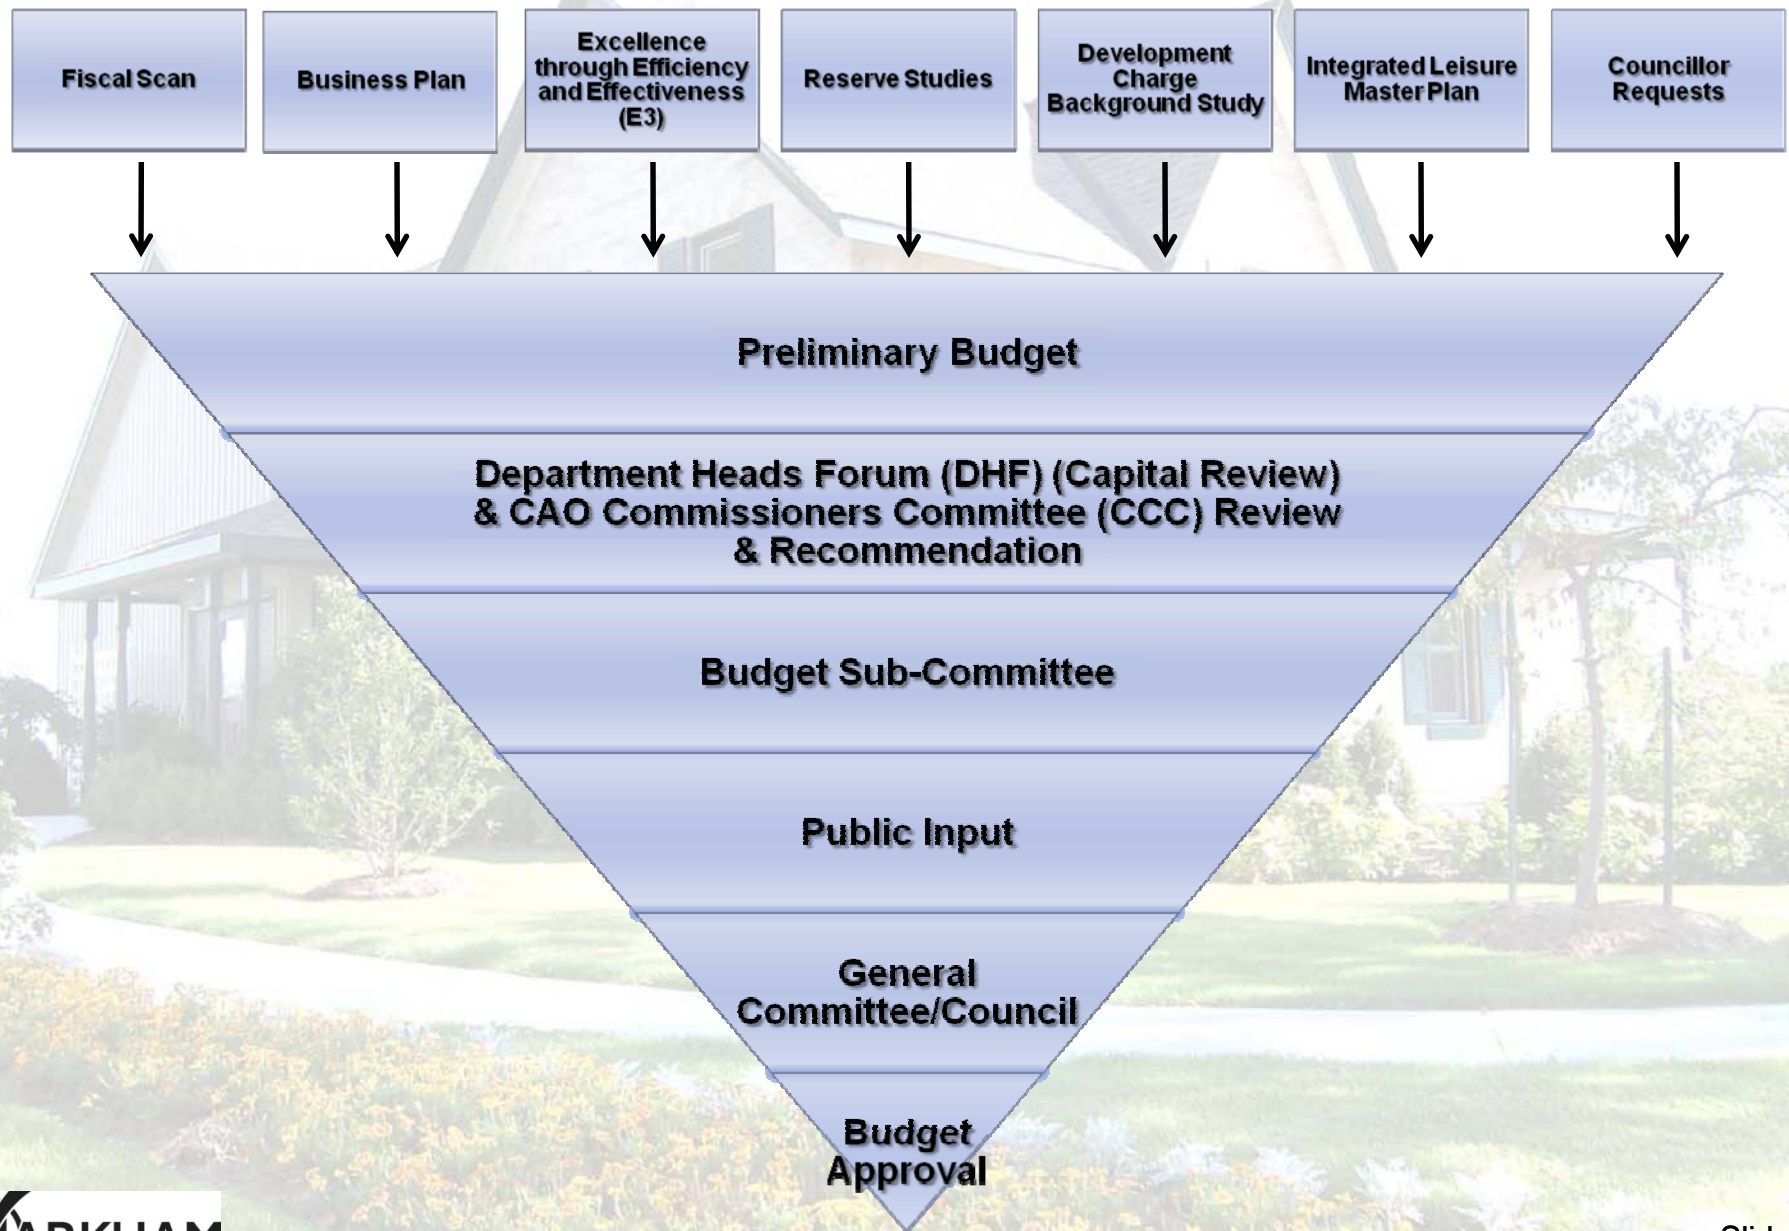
Fiscal Scan

Business Plan

Excellence through Efficiency and Effectiveness (E3)

Reserve Studies

Development Charge Background Study

Integrated Leisure Master Plan

Councillor Requests

Preliminary Budget

Department Heads Forum (DHF) (Capital Review) & CAO Commissioners Committee (CCC) Review & Recommendation

Budget Sub-Committee

Public Input

General Committee/Council

Budget Approval

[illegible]ARKHAM

Sli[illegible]